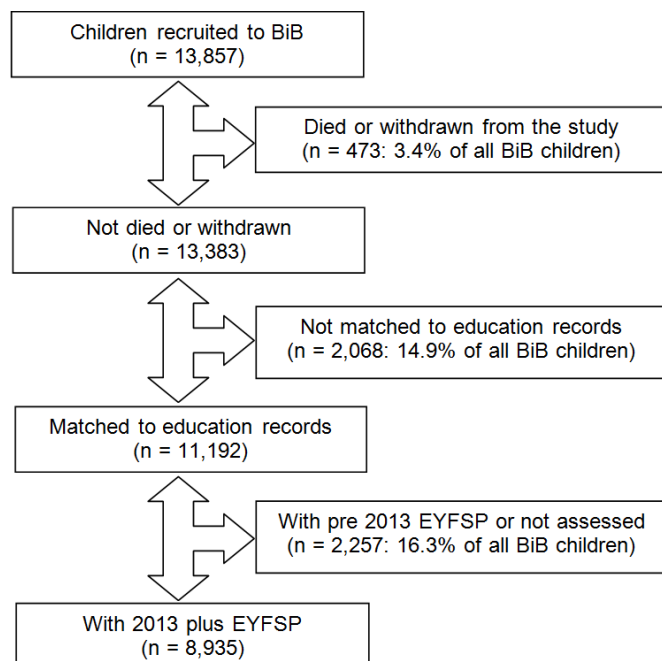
Children recruited to BiB
(n = 13,857)

Died or withdrawn from the study
(n = 473: 3.4% of all BiB children)

Not died or withdrawn
(n = 13,383)

Not matched to education records
(n = 2,068: 14.9% of all BiB children)

Matched to education records
(n = 11,192)

With pre 2013 EYFSP or not assessed
(n = 2,257: 16.3% of all BiB children)

With 2013 plus EYFSP
(n = 8,935)